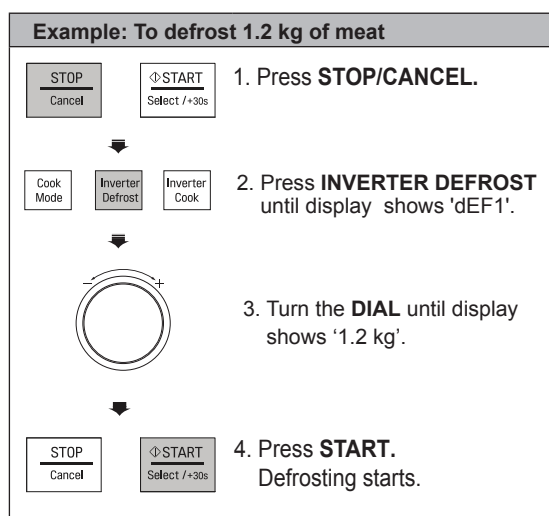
Example: To defrost 1.2 kg of meat

STOP
Cancel

⏻START
Select / +30s

1. Press **STOP/CANCEL.**

Cook Mode

Inverter Defrost

Inverter Cook

2. Press **INVERTER DEFROST** until display shows 'dEF1'.

–

+

3. Turn the **DIAL** until display shows '1.2 kg'.

STOP
Cancel

⏻START
Select / +30s

4. Press **START.** Defrosting starts.